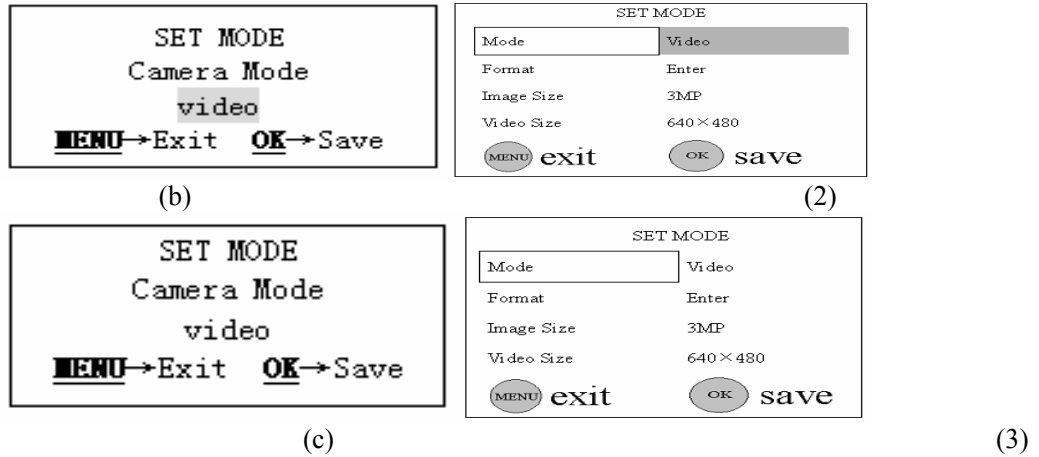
SET MODE
Camera Mode
video
MENU→Exit OK→Save

(b)

SET MODE

| Mode | Video |
|---|---|
| Format | Enter |
| Image Size | 3MP |
| Video Size | 640×480 |

MENU exit OK save

(2)

SET MODE
Camera Mode
video
MENU→Exit OK→Save

(c)

SET MODE

| Mode | Video |
|---|---|
| Format | Enter |
| Image Size | 3MP |
| Video Size | 640×480 |

MENU exit OK save

(3)